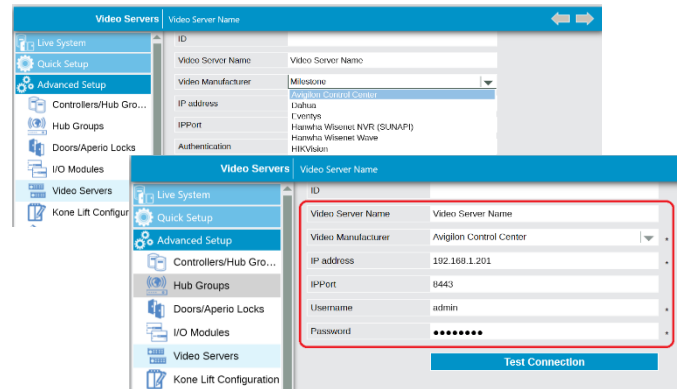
Video Servers | Video Server Name

Live System
Quick Setup
Advanced Setup
Controllers/Hub Gro...
Hub Groups
Doors/Aperio Locks
I/O Modules
Video Servers
Kone Lift Configur

ID
Video Server Name | Video Server Name
Video Manufacturer | Milestone
IP address
IPPort
Authentication

Avigilon Control Center
Dahua
Eventys
Hanwha Wisenet NVR (SUNAPI)
Hanwha Wisenet Wave
HIKVision

Video Servers | Video Server Name

Live System
Quick Setup
Advanced Setup
Controllers/Hub Gro...
Hub Groups
Doors/Aperio Locks
I/O Modules
Video Servers
Kone Lift Configuration

ID
Video Server Name | Video Server Name
Video Manufacturer | Avigilon Control Center *
IP address | 192.168.1.201 *
IPPort | 8443 *
Username | admin *
Password | ●●●●●●●● *

Test Connection